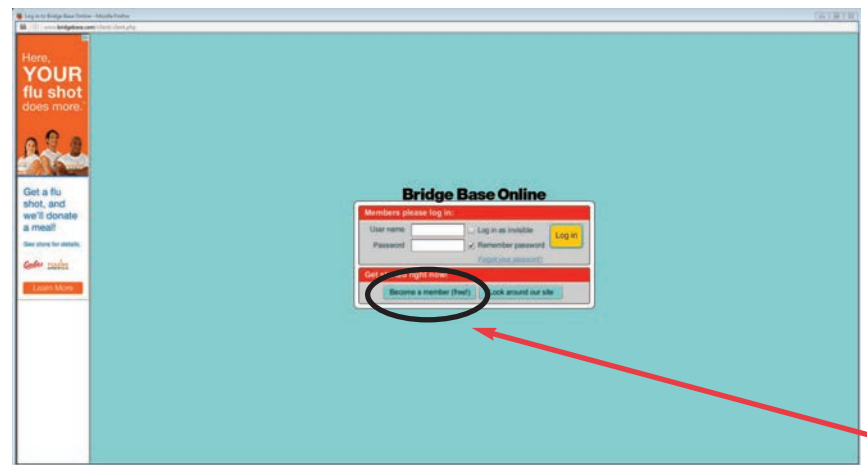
Log in to Bridge Base Online - Mozilla Firefox

www.bridgebase.com/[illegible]

Here, YOUR flu shot does more.

Get a flu shot, and we'll donate a meal!

See store for details.

Learn More

Bridge Base Online

Members please log in:

User name

Password

Log in as invisible

Remember password

Log in

Forgot your password?

Get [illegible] right now:

Become a member (free!)

Look around our site